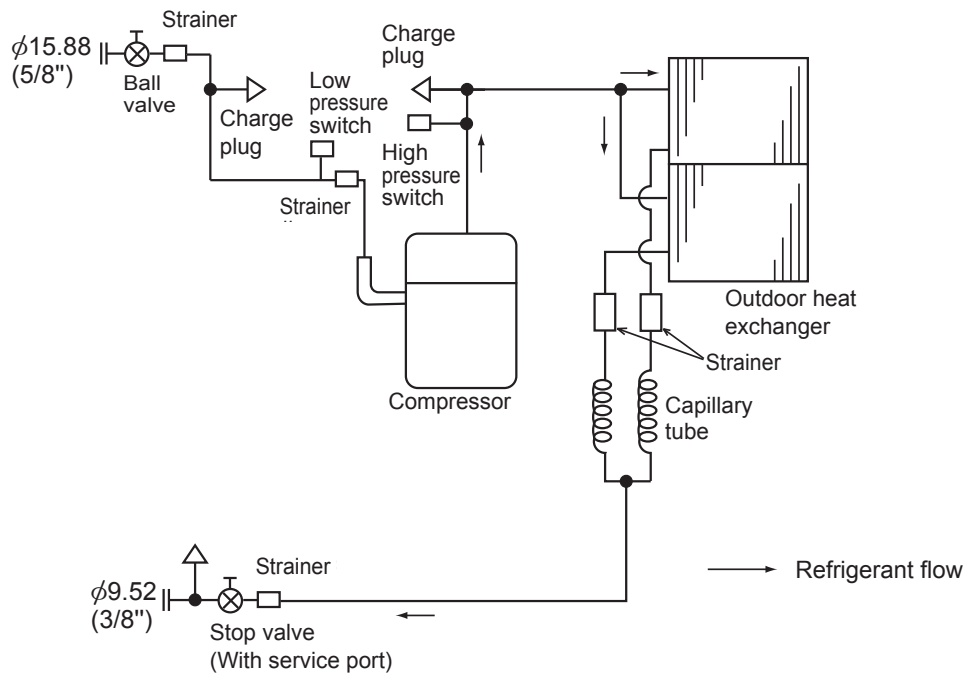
$\phi$15.88 (5/8")

Strainer

Ball valve

Charge plug

Charge plug

Low pressure switch

High pressure switch

Strainer

Compressor

Outdoor heat exchanger

Strainer

Capillary tube

$\phi$9.52 (3/8")

Strainer

Stop valve (With service port)

Refrigerant flow